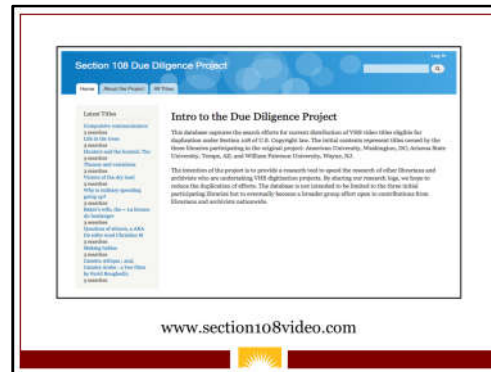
Section 108 Due Diligence Project

Log in

Home | About the Project | All Titles

Latest Titles

Intro to the Due Diligence Project

This database captures the search efforts for current distribution of VHS video titles eligible for duplication under Section 108 of U.S. Copyright law. The initial contents represent titles owned by the three libraries participating in the original project: American University, Washington, DC; Arizona State University, Tempe, AZ; and William Paterson University, Wayne, NJ.

The intention of this project is to provide a research tool to speed the research of other librarians and archivists who are undertaking VHS digitization projects. By sharing our research logs, we hope to reduce the duplication of efforts. The database is not intended to be limited to the three initial participating libraries but to eventually become a broader group effort open to contributions from librarians and archivists nationwide.

www.section108video.com